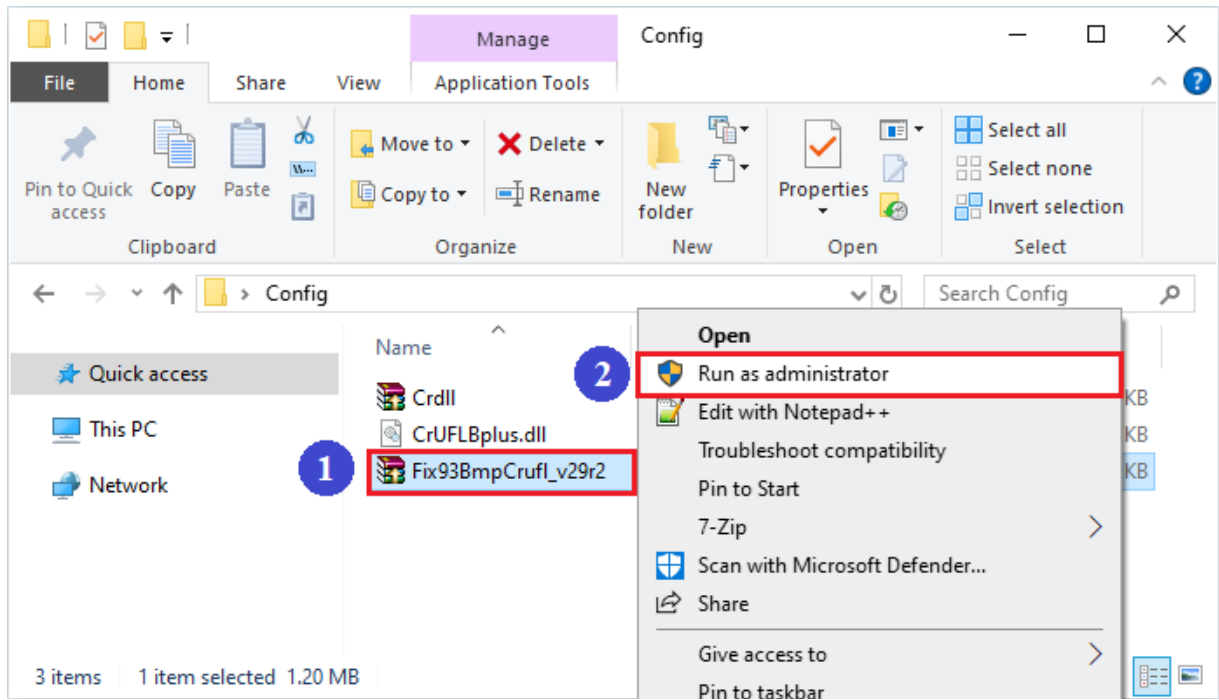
Manage
Config
File
Home
Share
View
Application Tools
Pin to Quick access
Copy
Paste
Clipboard
Move to
Copy to
Delete
Rename
Organize
New folder
New
Properties
Open
Select all
Select none
Invert selection
Select
Config
Search Config
Quick access
This PC
Network
Name
Crdll
CrUFLBplus.dll
Fix93BmpCrufl_v29r2
1
2
KB
KB
KB
Open
Run as administrator
Edit with Notepad++
Troubleshoot compatibility
Pin to Start
7-Zip
Scan with Microsoft Defender...
Share
Give access to
Pin to taskbar
3 items
1 item selected 1.20 MB